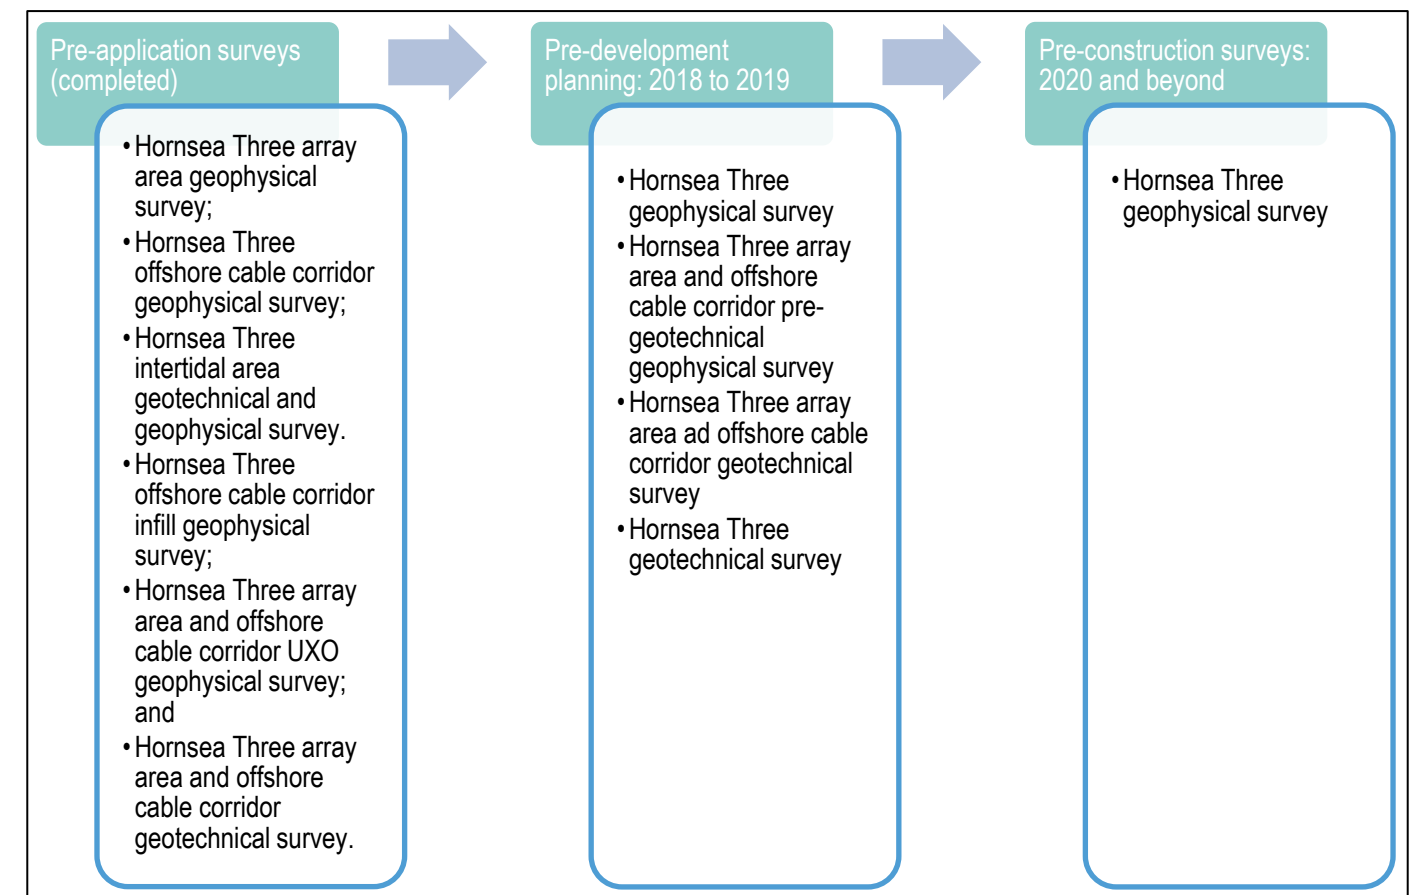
Pre-application surveys (completed)

- Hornsea Three array area geophysical survey;
- Hornsea Three offshore cable corridor geophysical survey;
- Hornsea Three intertidal area geotechnical and geophysical survey.
- Hornsea Three offshore cable corridor infill geophysical survey;
- Hornsea Three array area and offshore cable corridor UXO geophysical survey; and
- Hornsea Three array area and offshore cable corridor geotechnical survey.

Pre-development planning: 2018 to 2019

- Hornsea Three geophysical survey
- Hornsea Three array area and offshore cable corridor pre-geotechnical geophysical survey
- Hornsea Three array area ad offshore cable corridor geotechnical survey
- Hornsea Three geotechnical survey

Pre-construction surveys: 2020 and beyond

- Hornsea Three geophysical survey